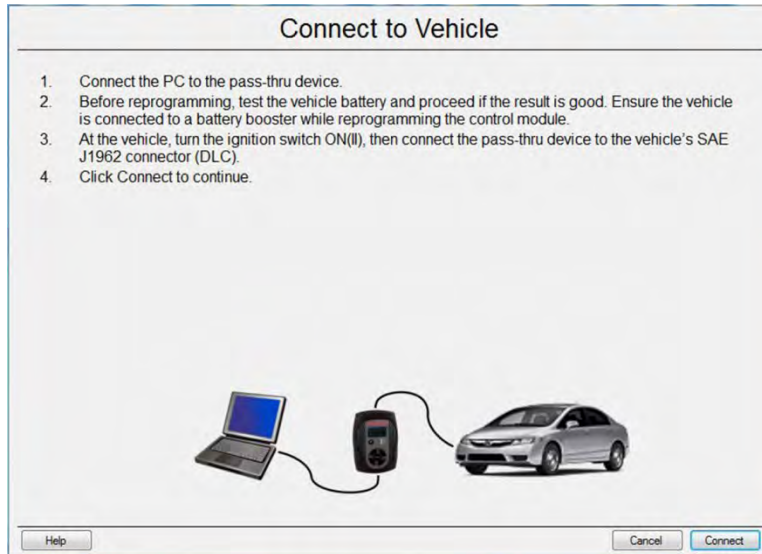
Connect to Vehicle

1. Connect the PC to the pass-thru device.
2. Before reprogramming, test the vehicle battery and proceed if the result is good. Ensure the vehicle is connected to a battery booster while reprogramming the control module.
3. At the vehicle, turn the ignition switch ON(II), then connect the pass-thru device to the vehicle's SAE J1962 connector (DLC).
4. Click Connect to continue.

Help

Cancel

Connect